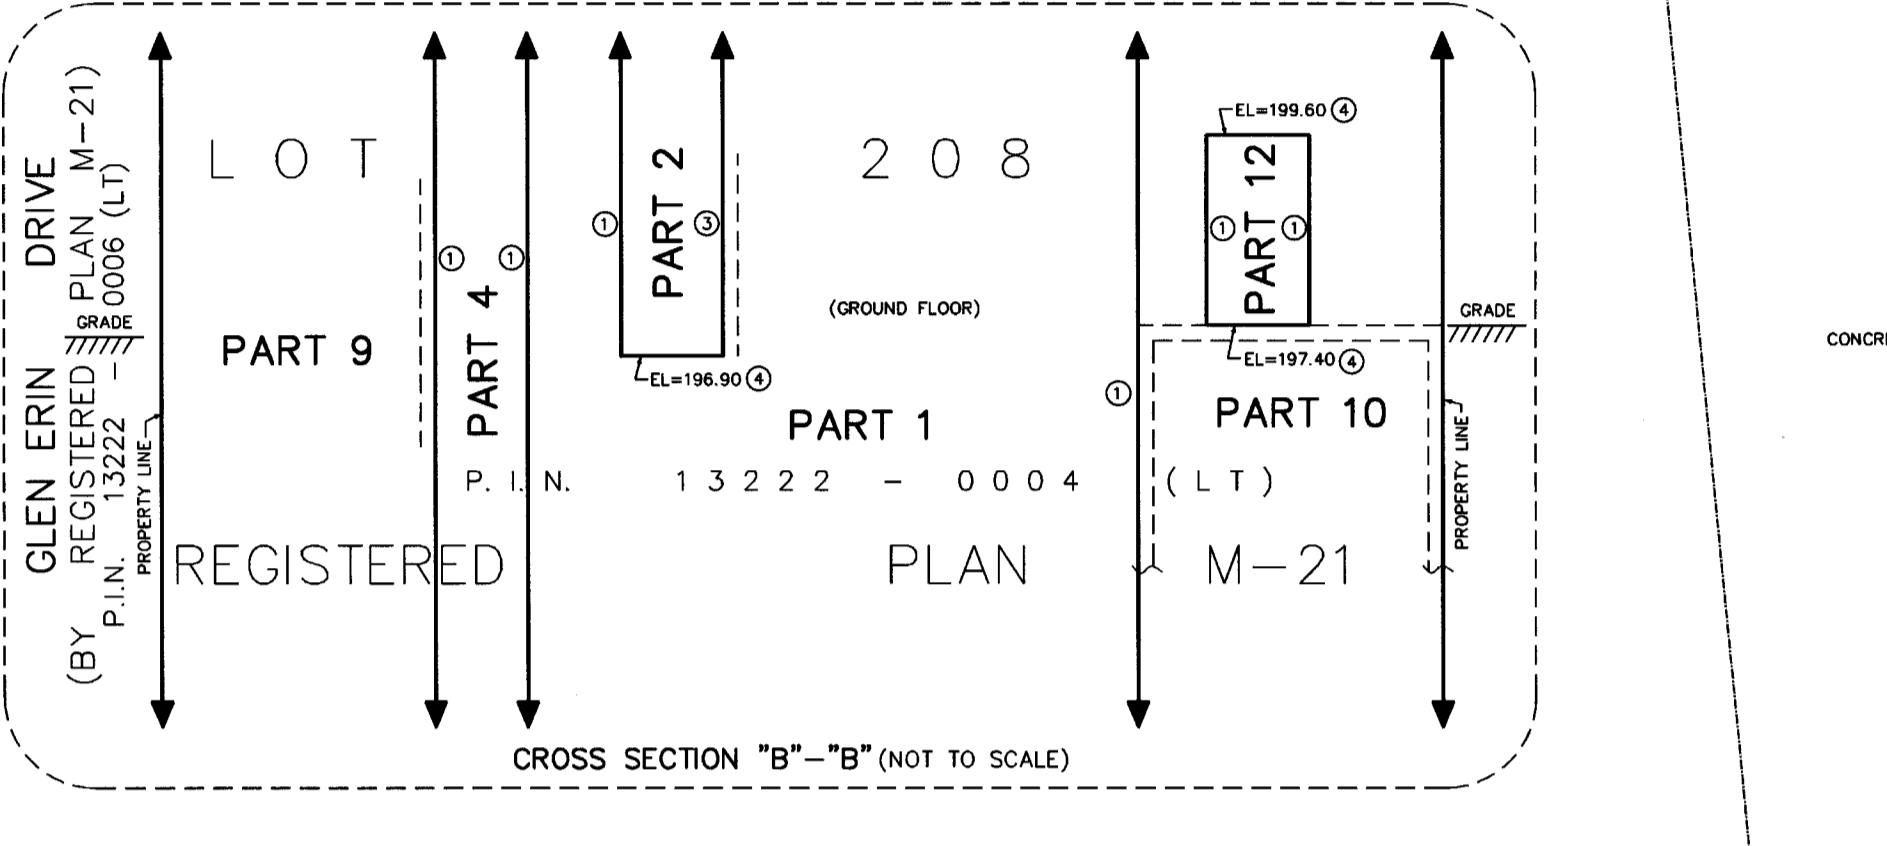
GLEN ERIN DRIVE
(BY REGISTERED PLAN M-21)
P.I.N. 13222 - 0006 (LT)

GRADE

PROPERTY LINE

LOT 208

PART 9

①

PART 4

①

①

PART 2

③

EL=196.90 ④

(GROUND FLOOR)

PART 1

P. I. N. 13222 - 0004 (LT)

REGISTERED PLAN M-21

EL=199.60 ④

①

PART 12

①

EL=197.40 ④

①

PART 10

GRADE

PROPERTY LINE

CONCR

CROSS SECTION "B"-"B" (NOT TO SCALE)